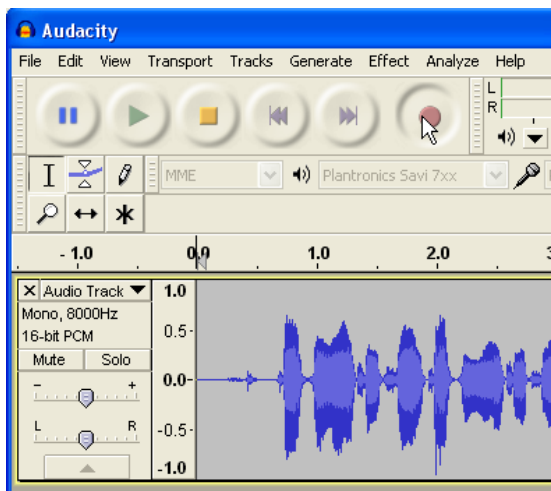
Audacity

File Edit View Transport Tracks Generate Effect Analyze Help

L
R

MME
Plantronics Savi 7xx

- 1.0 0.0 1.0 2.0 3

X Audio Track
Mono, 8000Hz
16-bit PCM
Mute Solo
- +
L R

1.0
0.5
0.0
-0.5
-1.0